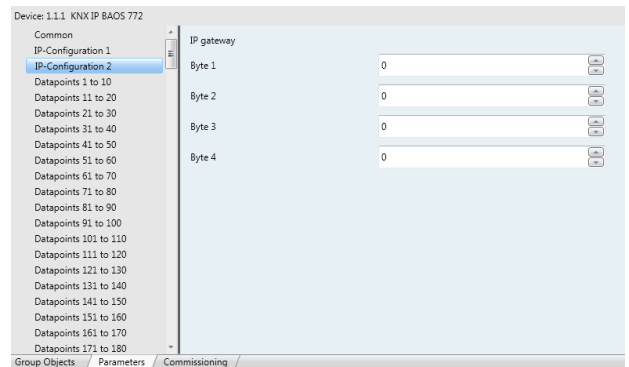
Device: 1.1.1 KNX IP BAOS 772

Common
IP-Configuration 1
IP-Configuration 2
Datapoints 1 to 10
Datapoints 11 to 20
Datapoints 21 to 30
Datapoints 31 to 40
Datapoints 41 to 50
Datapoints 51 to 60
Datapoints 61 to 70
Datapoints 71 to 80
Datapoints 81 to 90
Datapoints 91 to 100
Datapoints 101 to 110
Datapoints 111 to 120
Datapoints 121 to 130
Datapoints 131 to 140
Datapoints 141 to 150
Datapoints 151 to 160
Datapoints 161 to 170
Datapoints 171 to 180

IP gateway

| | |
|---|---|
| Byte 1 | 0 |
| Byte 2 | 0 |
| Byte 3 | 0 |
| Byte 4 | 0 |

Group Objects / Parameters / Commissioning /